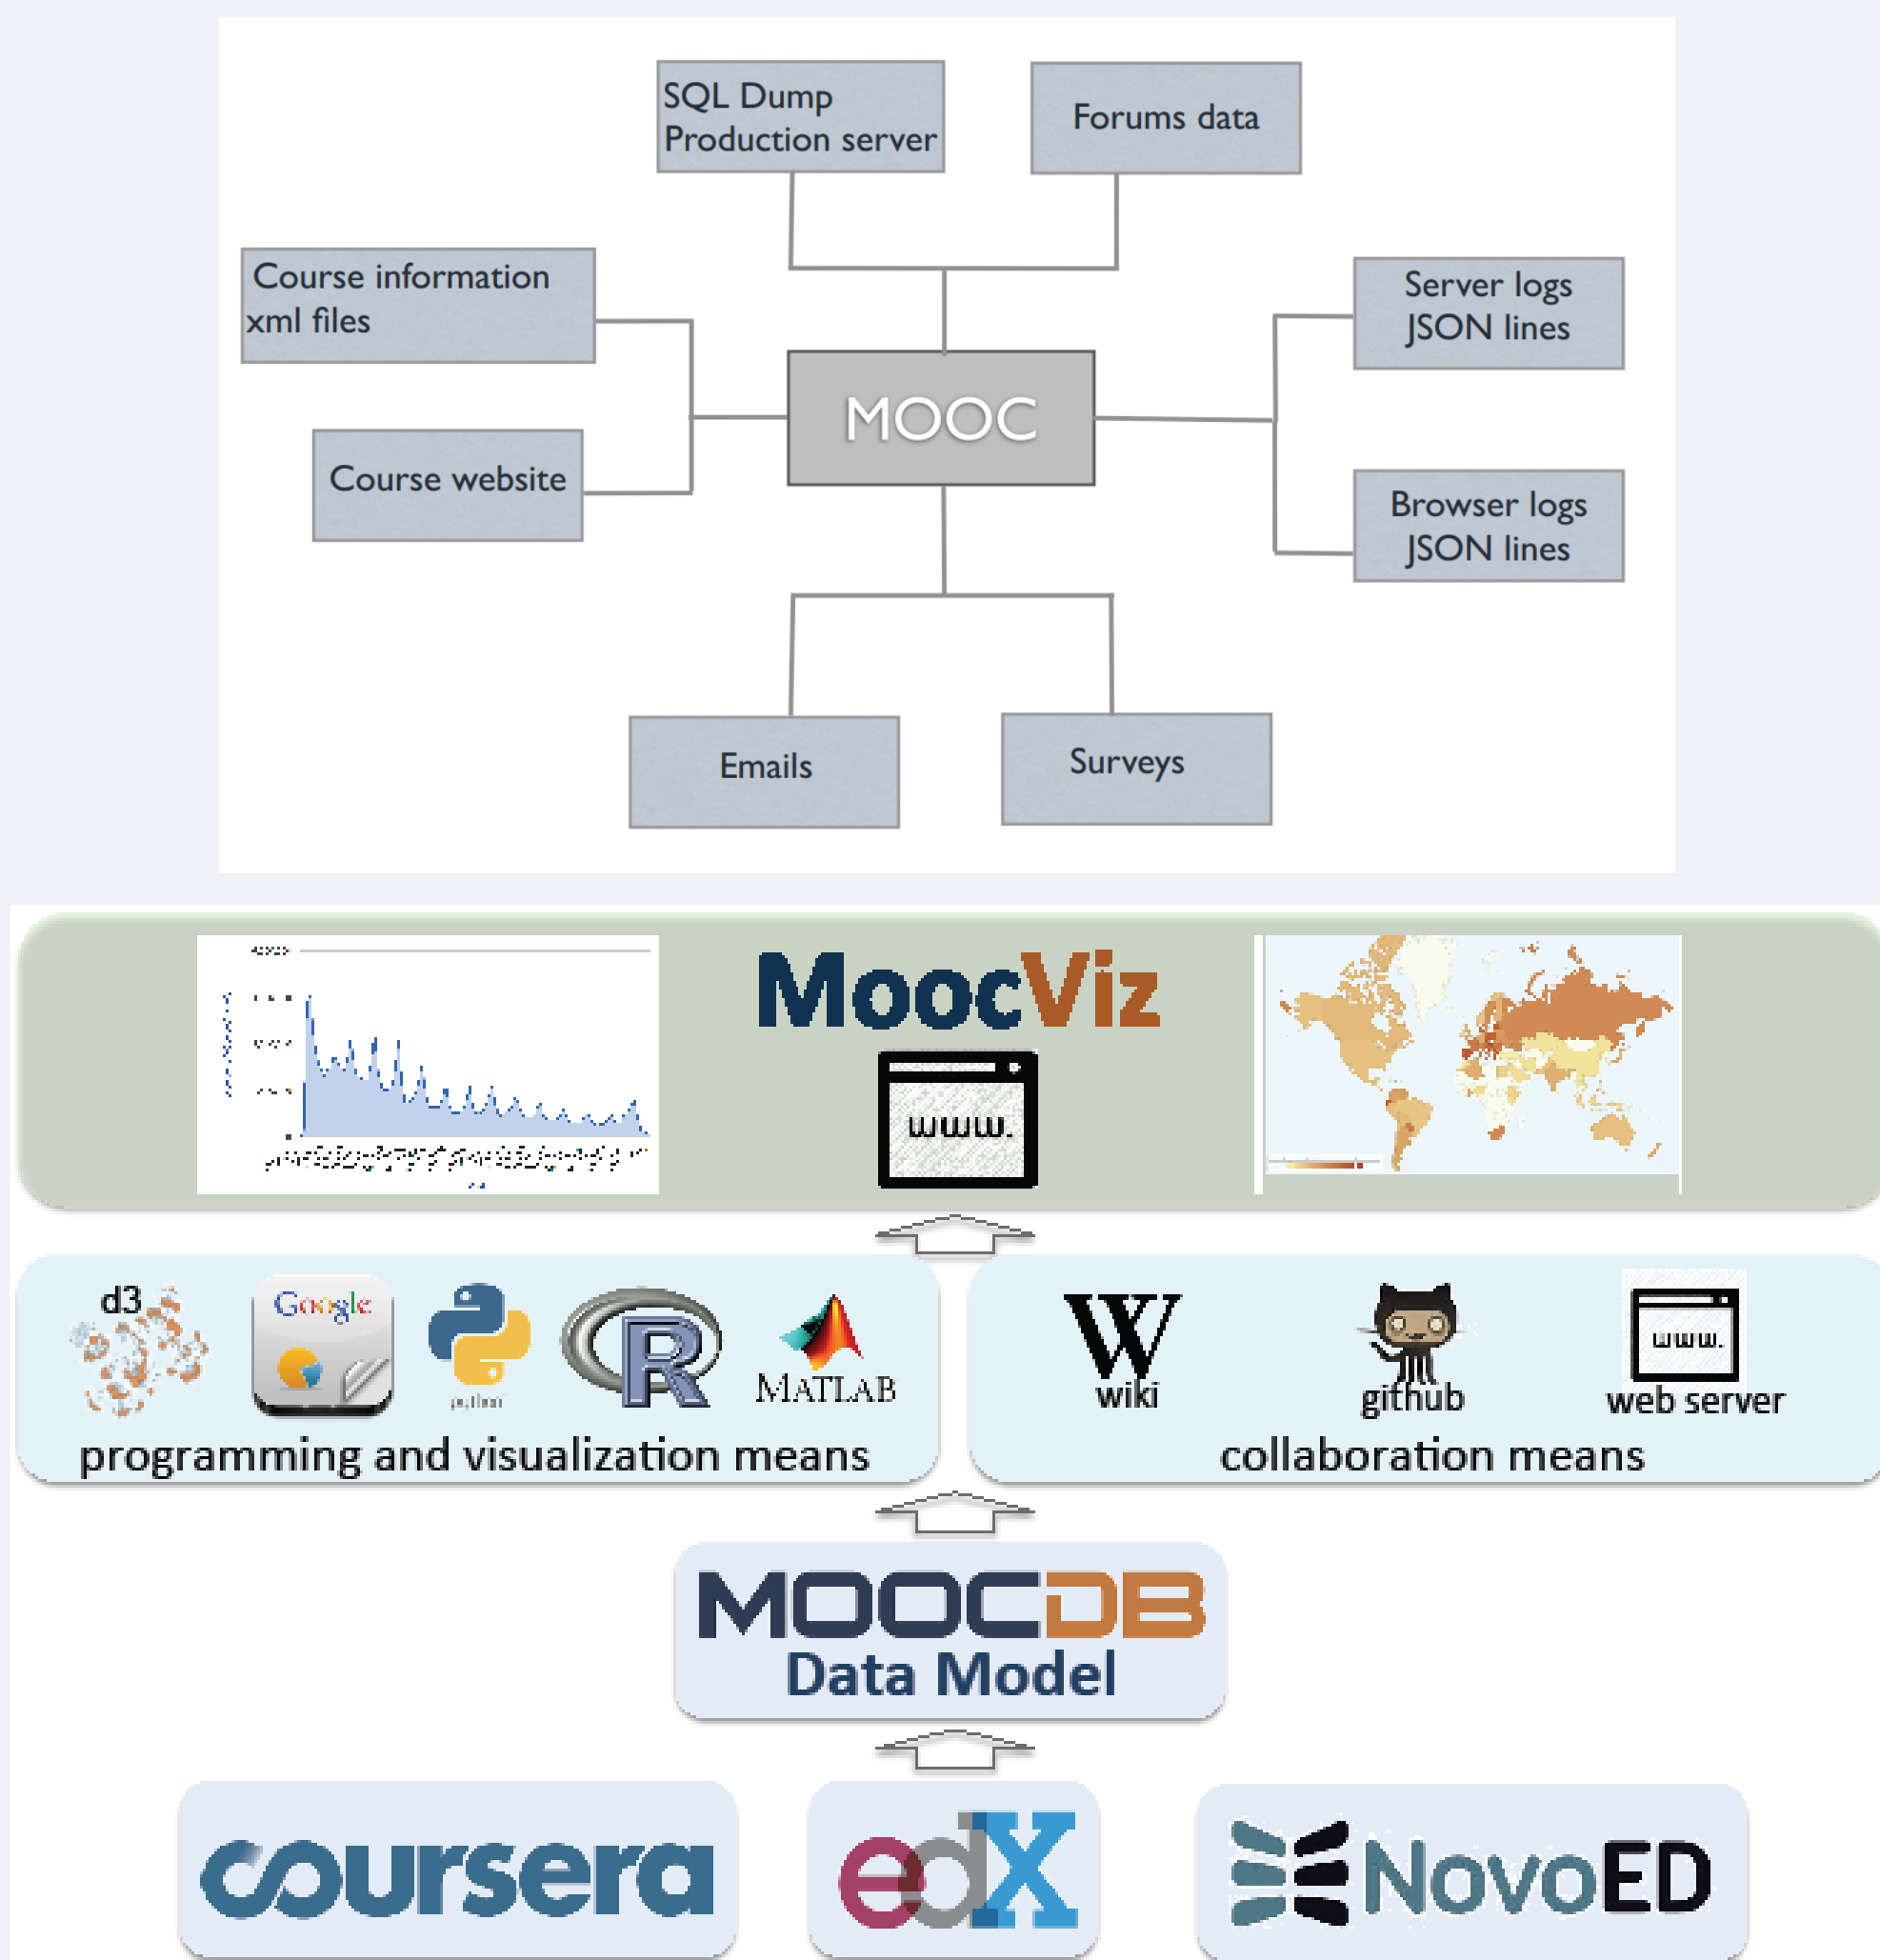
SQL Dump
Production server

Forums data

Course information
xml files

Course website

MOOC

Server logs
JSON lines

Browser logs
JSON lines

Emails

Surveys

MoocViz

www.

d3

Google

python

R

MATLAB

programming and visualization means

W
wiki

github

www.
web server

collaboration means

MOOCDB
Data Model

coursera

edX

NovoED